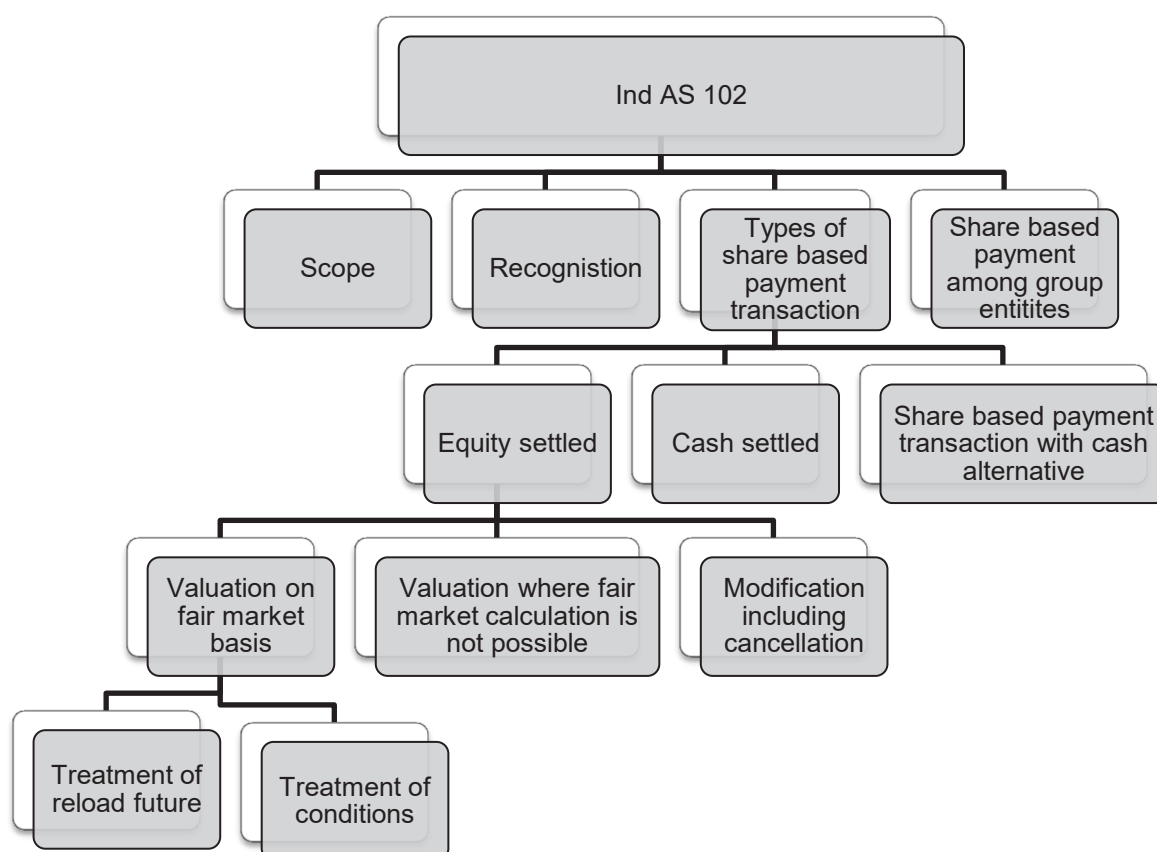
Ind AS 102

Scope

Recognistion

Types of share based payment transaction

Share based payment among group entitites

Equity settled

Cash settled

Share based payment transaction with cash alternative

Valuation on fair market basis

Valuation where fair market calculation is not possible

Modification including cancellation

Treatment of reload future

Treatment of conditions